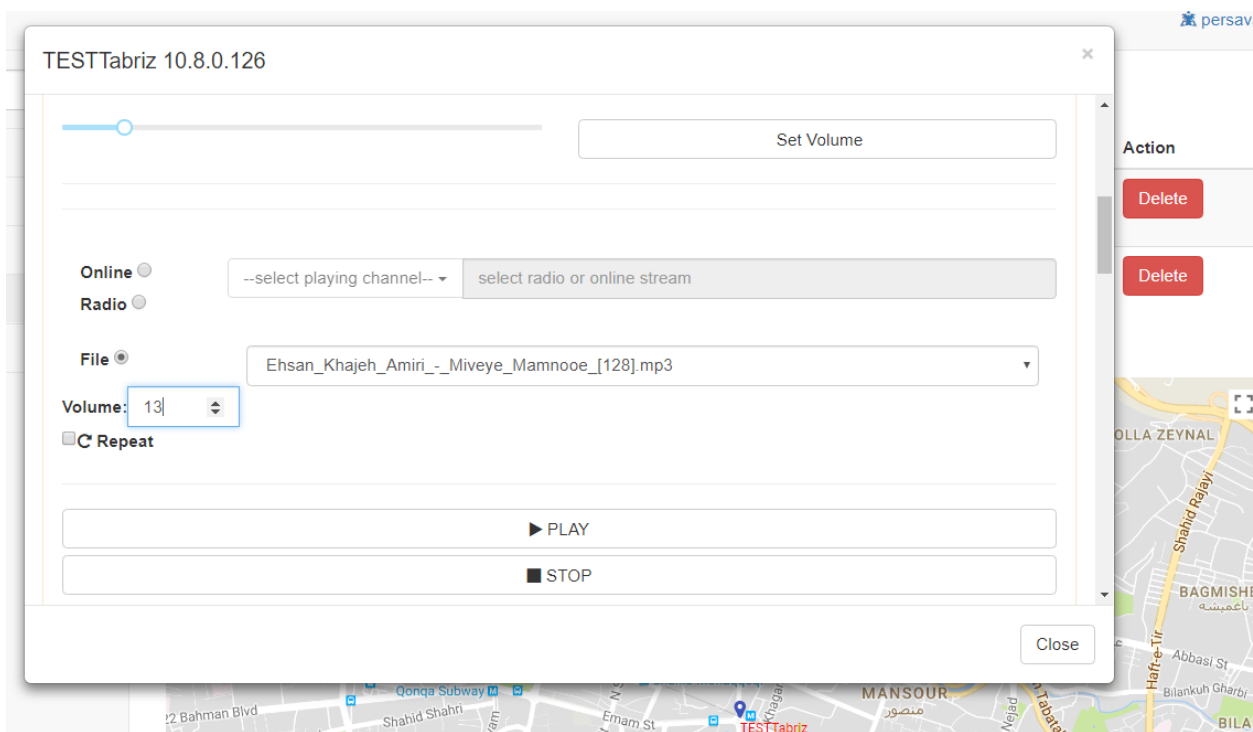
persav

TESTTabriz 10.8.0.126

×

Set Volume

Action

Delete

Delete

Online

Radio

--select playing channel--

select radio or online stream

File

Ehsan_Khajeh_Amiri_-_Miveye_Mamnooe_[128].mp3

Volume: 13

Repeat

▶ PLAY

■ STOP

Close

OLLA ZEYNAL

Shahid Rajayi

BAGMISHE

باغمیشه

Haft-e-Tir

Abbasi St

Bilankuh Gharbi

BILA

MANSOUR

منصور

Qonqa Subway

22 Bahman Blvd

Shahid Shahri

Emam St

TESTTabriz